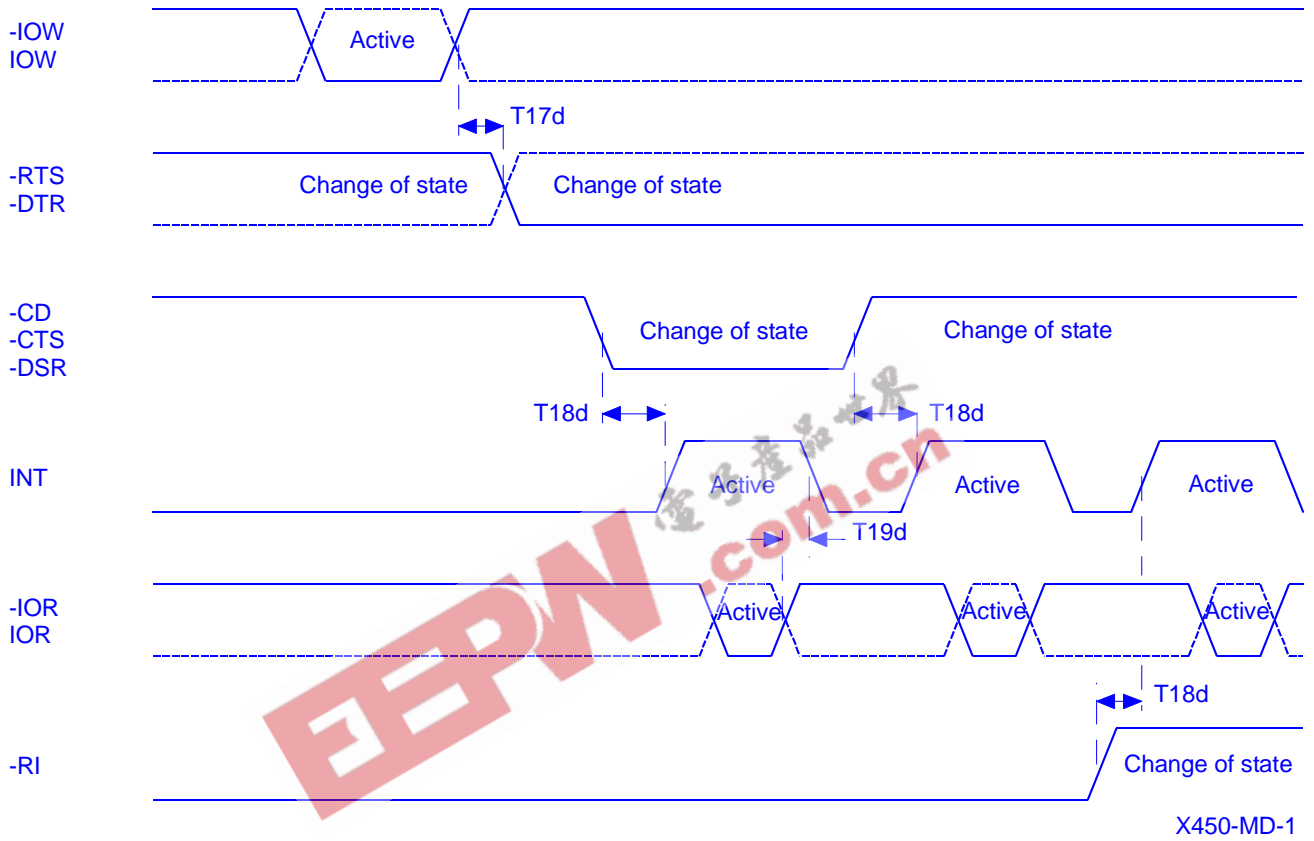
-IOW
IOW

Active

T17d

-RTS
-DTR

Change of state

Change of state

-CD
-CTS
-DSR

Change of state

Change of state

T18d

T18d

INT

Active

Active

Active

T19d

-IOR
IOR

Active

Active

Active

T18d

-RI

Change of state

X450-MD-1

EEPW .com.cn 電子產品世界